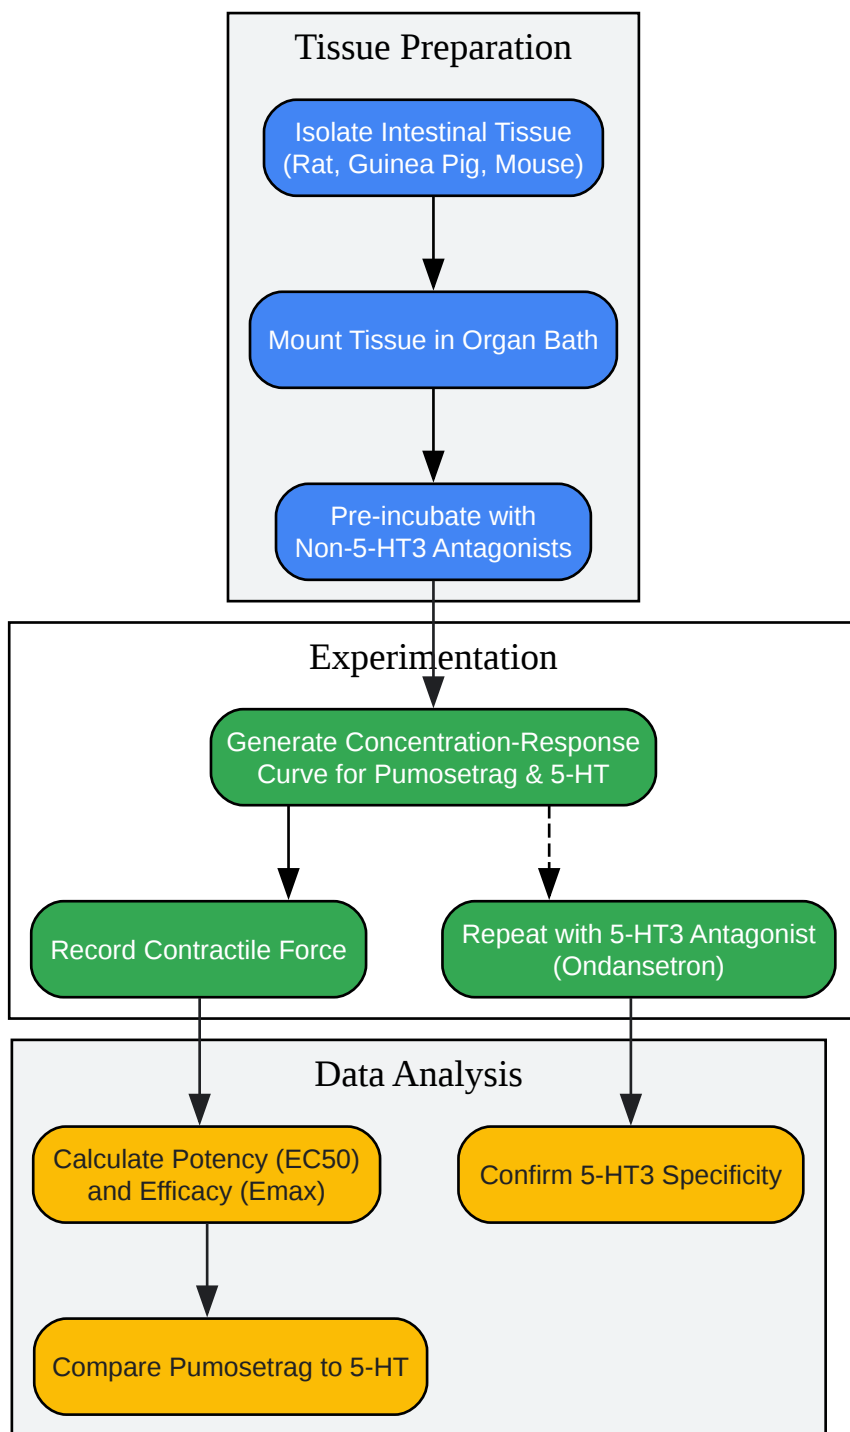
Tissue Preparation

Isolate Intestinal Tissue (Rat, Guinea Pig, Mouse)

Mount Tissue in Organ Bath

Pre-incubate with Non-5-HT3 Antagonists

Experimentation

Generate Concentration-Response Curve for Pumosetrag & 5-HT

Record Contractile Force

Repeat with 5-HT3 Antagonist (Ondansetron)

Data Analysis

Calculate Potency (EC50) and Efficacy (Emax)

Confirm 5-HT3 Specificity

Compare Pumosetrag to 5-HT